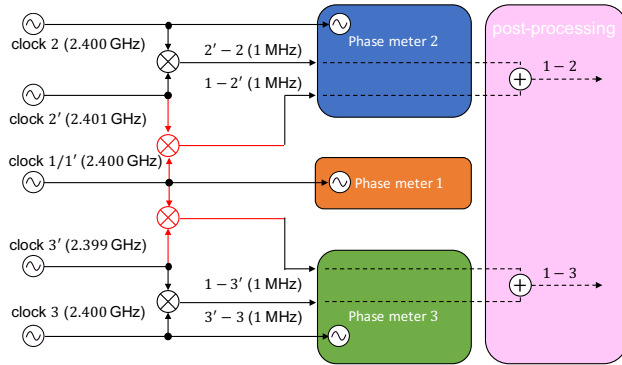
clock 2 (2.400 GHz)

clock 2′ (2.401 GHz)

clock 1/1′ (2.400 GHz)

clock 3′ (2.399 GHz)

clock 3 (2.400 GHz)

2′ − 2 (1 MHz)

1 − 2′ (1 MHz)

1 − 3′ (1 MHz)

3′ − 3 (1 MHz)

Phase meter 2

Phase meter 1

Phase meter 3

post-processing

1 − 2

1 − 3